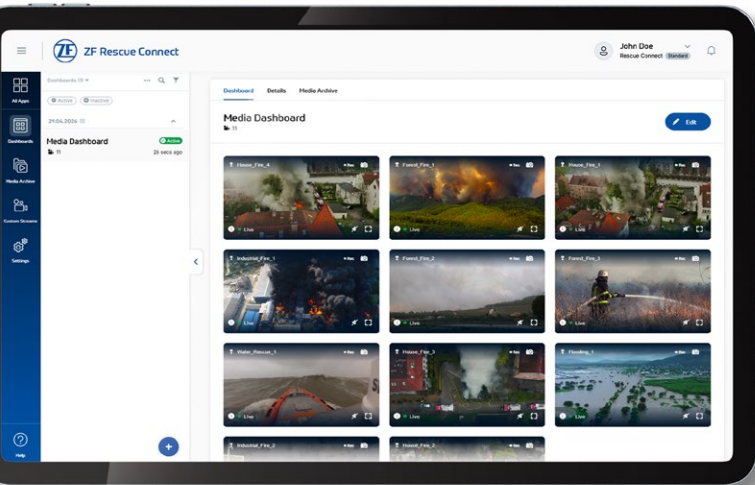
ZF Rescue Connect

John Doe
Rescue Connect Standard

All Apps
Dashboards
Media Archive
Custom Streams
Settings
Help

Dashboards (1)
Active
Inactive
21.04.2026 (1)
Media Dashboard
Active
11
26 secs ago

Dashboard
Details
Media Archive

Media Dashboard
11
Edit

House_Fire_4
Live
Forest_Fire_1
Live
House_Fire_1
Live
Industrial_Fire_1
Live
Forest_Fire_2
Live
Forest_Fire_3
Live
Water_Rescue_1
Live
House_Fire_3
Live
Flooding_1
Live
Industrial_Fire_2
House_Fire_2